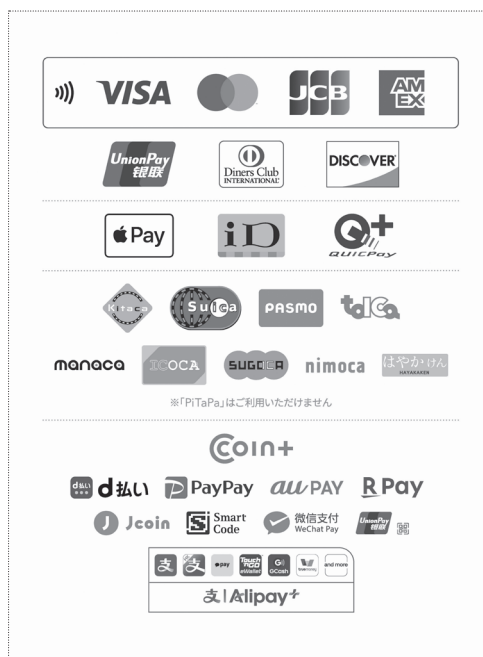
VISA JCB AMEX

UnionPay 银联 Diners Club INTERNATIONAL DISCOVER

Pay iD QUICPay

Kitaca Suica PASMO toICa

manaca ICOCA SUGOCA nimoca はやかけん HAYAKAKEN

※「PiTaPa」はご利用いただけません

coin+

d払い PayPay au PAY R Pay

J coin Smart Code 微信支付 WeChat Pay UnionPay 银联

epay Touch 'n Go eWallet GCash and more

支 | Alipay+